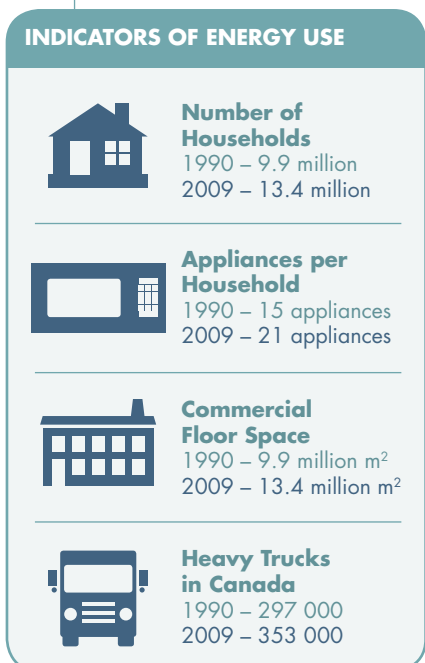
INDICATORS OF ENERGY USE

Number of Households
1990 – 9.9 million
2009 – 13.4 million

Appliances per Household
1990 – 15 appliances
2009 – 21 appliances

Commercial Floor Space
1990 – 9.9 million $m^2$
2009 – 13.4 million $m^2$

Heavy Trucks in Canada
1990 – 297 000
2009 – 353 000